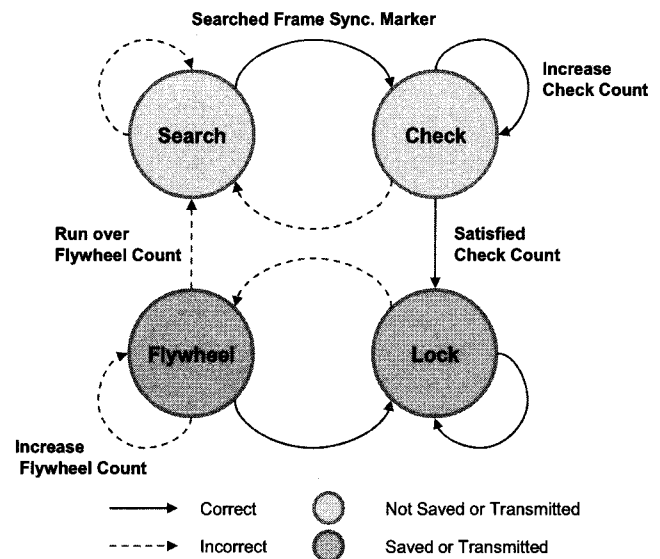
Searched Frame Sync. Marker

Increase Check Count

Search

Check

Run over Flywheel Count

Satisfied Check Count

Flywheel

Lock

Increase Flywheel Count

Correct

Not Saved or Transmitted

Incorrect

Saved or Transmitted